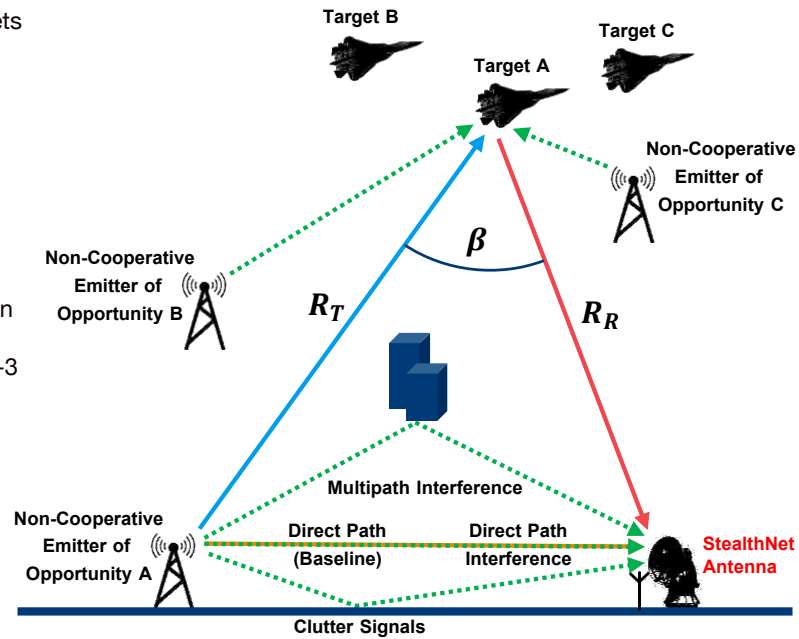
ets

n

-3

Target B

Target C

Target A

Non-Cooperative Emitter of Opportunity C

Non-Cooperative Emitter of Opportunity B

$\beta$

$R_T$

$R_R$

Multipath Interference

Non-Cooperative Emitter of Opportunity A

Direct Path (Baseline)

Direct Path Interference

StealthNet Antenna

Clutter Signals